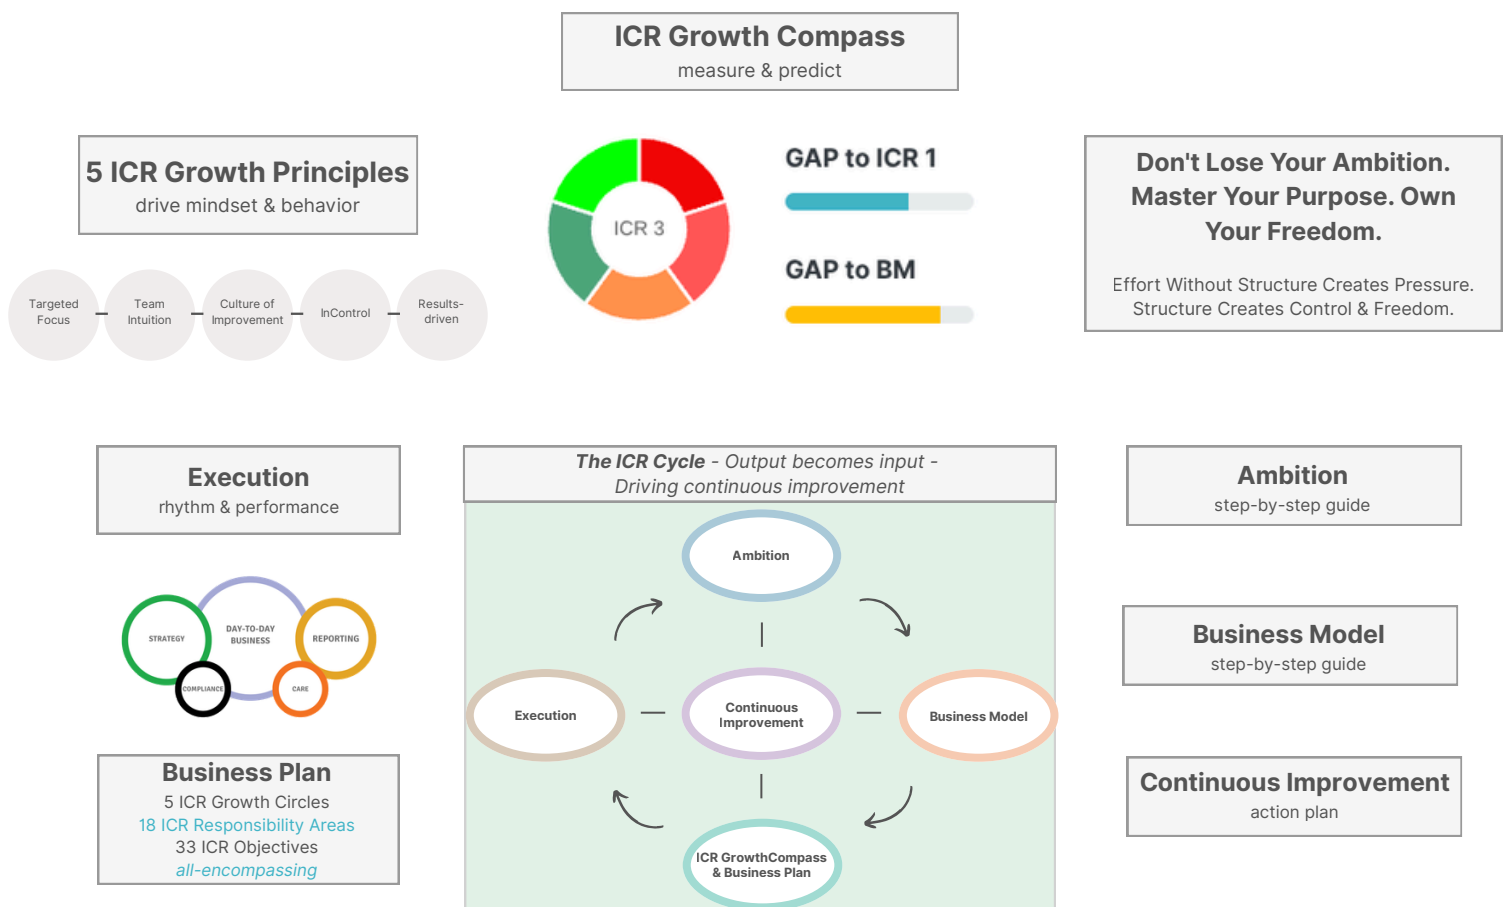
ICR Growth Compass
measure & predict

5 ICR Growth Principles
drive mindset & behavior

Targeted Focus – Team Intuition – Culture of Improvement – InControl – Results-driven

ICR 3

GAP to ICR 1

GAP to BM

Don't Lose Your Ambition. Master Your Purpose. Own Your Freedom.

Effort Without Structure Creates Pressure. Structure Creates Control & Freedom.

Execution
rhythm & performance

STRATEGY
DAY-TO-DAY BUSINESS
REPORTING
COMPLIANCE
CARE

Business Plan
5 ICR Growth Circles
18 ICR Responsibility Areas
33 ICR Objectives
*all-encompassing*

*The ICR Cycle* - *Output becomes input* - *Driving continuous improvement*

Ambition
Execution
Continuous Improvement
Business Model
ICR GrowthCompass & Business Plan

Ambition
step-by-step guide

Business Model
step-by-step guide

Continuous Improvement
action plan